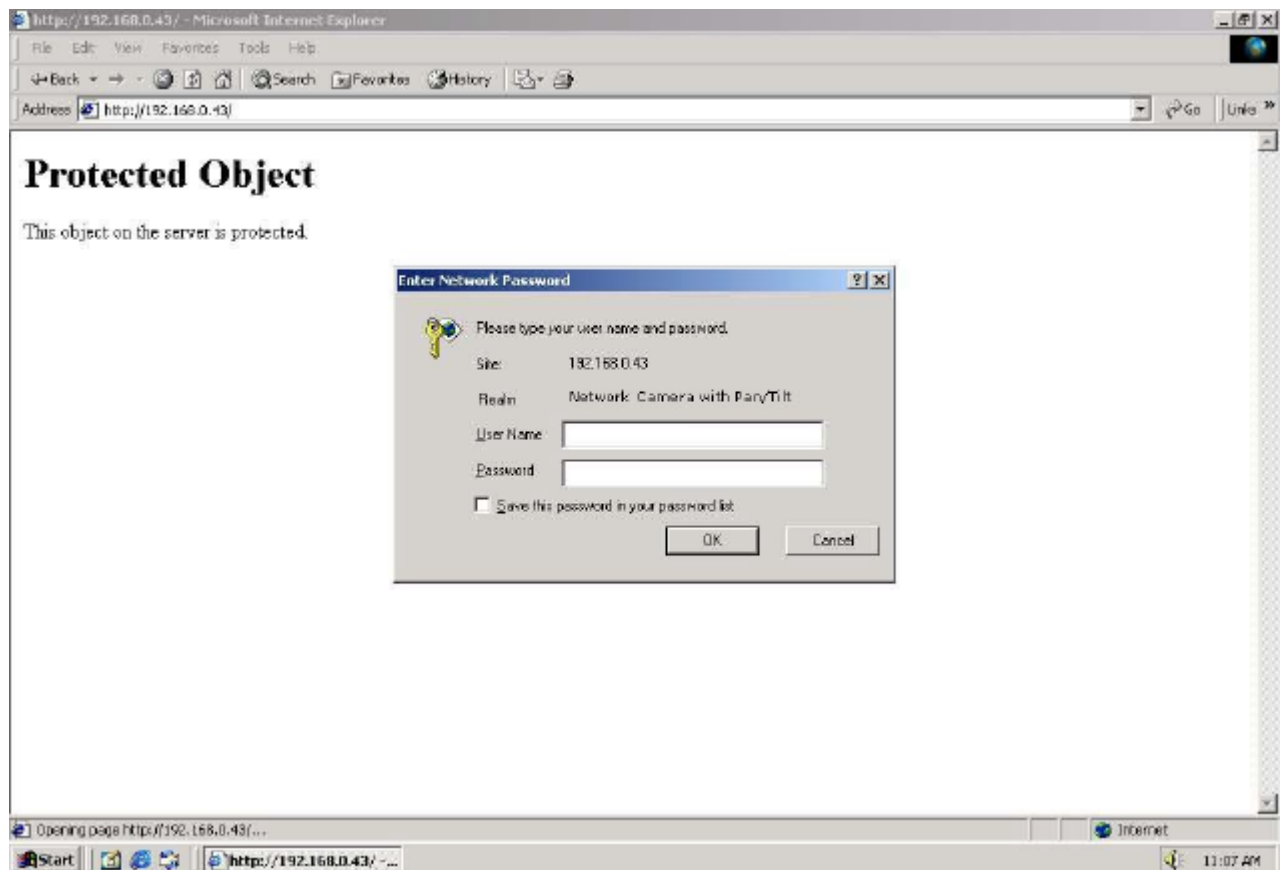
http://192.168.0.43/ - Microsoft Internet Explorer

File Edit View Favorites Tools Help

Back Search Favorites History

Address http://192.168.0.43/

Go Links »

Protected Object

This object on the server is protected.

Enter Network Password

Please type your user name and password.

Site: 192.168.0.43

Realm Network Camera with Pan/Tilt

User Name

Password

Save this password in your password list

OK Cancel

Opening page http://192.168.0.43/...

Internet

Start http://192.168.0.43/ -...

11:07 AM